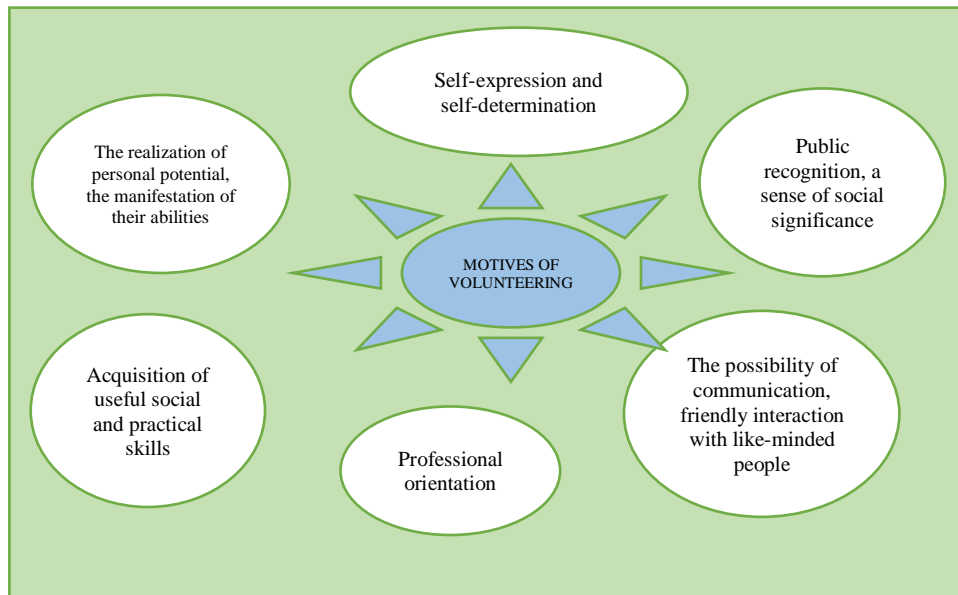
Self-expression and self-determination

The realization of personal potential, the manifestation of their abilities

Public recognition, a sense of social significance

MOTIVES OF VOLUNTEERING

Acquisition of useful social and practical skills

The possibility of communication, friendly interaction with like-minded people

Professional orientation